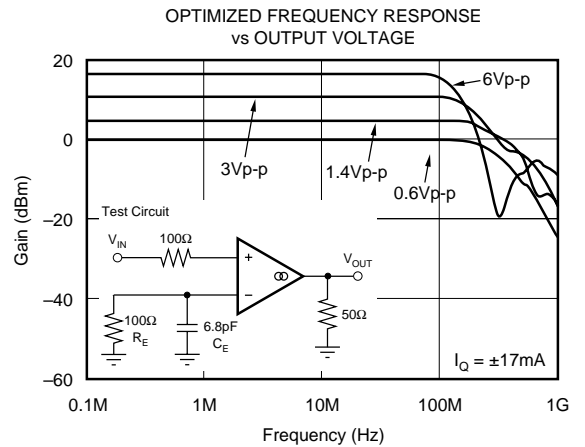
OPTIMIZED FREQUENCY RESPONSE
vs OUTPUT VOLTAGE

20
0
–20
–40
–60

Gain (dBm)

6Vp-p
3Vp-p
1.4Vp-p
0.6Vp-p

Test Circuit
$V_{IN}$
100Ω
+
–
$V_{OUT}$
100Ω
$R_E$
6.8pF
$C_E$
50Ω
$I_Q = \pm 17mA$

0.1M
1M
10M
100M
1G

Frequency (Hz)